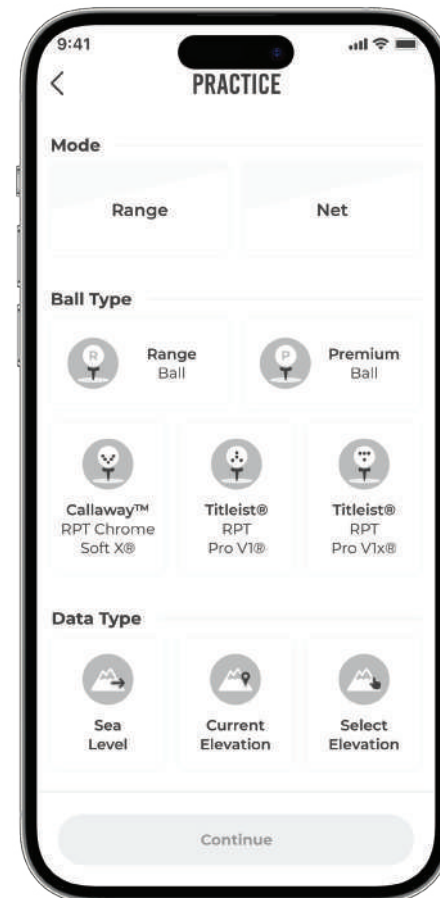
9:41

PRACTICE

Mode

Range

Net

Ball Type

R
Range
Ball

P
Premium
Ball

Callaway™
RPT Chrome
Soft X®

Titleist®
RPT
Pro V1®

Titleist®
RPT
Pro V1x®

Data Type

Sea
Level

Current
Elevation

Select
Elevation

Continue